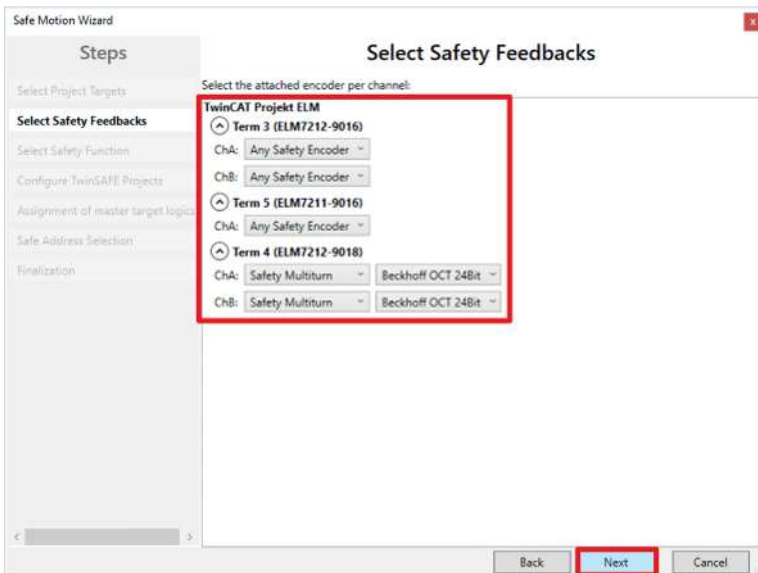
Safe Motion Wizard

x

Steps

Select Safety Feedbacks

Select Project Targets

Select Safety Feedbacks

Select Safety Function

Configure TwinSAFE Projects

Assignment of master target logics

Safe Address Selection

Finalization

Select the attached encoder per channel:

TwinCAT Projekt ELM

Term 3 (ELM7212-9016)

ChA: Any Safety Encoder

ChB: Any Safety Encoder

Term 5 (ELM7211-9016)

ChA: Any Safety Encoder

Term 4 (ELM7212-9018)

ChA: Safety Multiturn Beckhoff OCT 24Bit

ChB: Safety Multiturn Beckhoff OCT 24Bit

Back

Next

Cancel